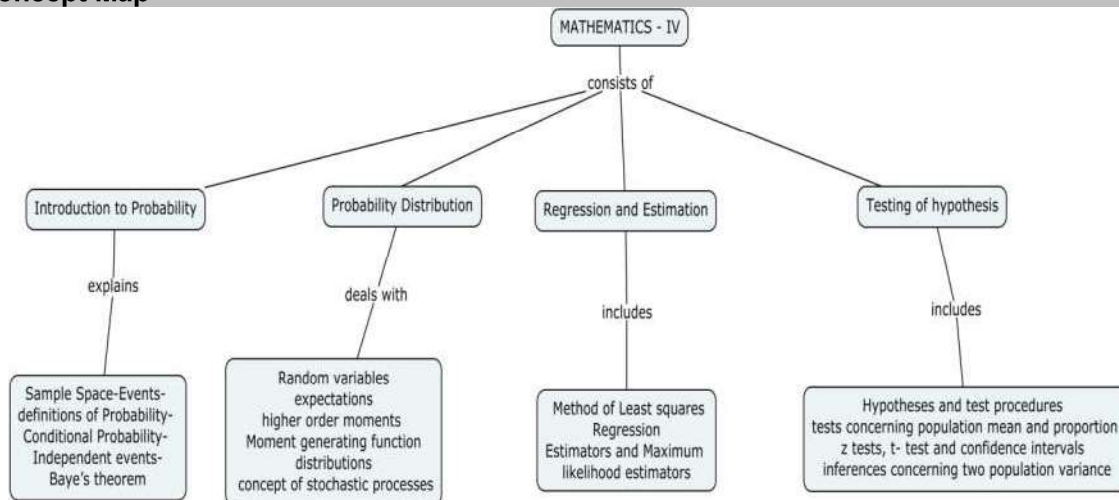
Concept Map

MATHEMATICS - IV

consists of

Introduction to Probability

explains

Sample Space-Events-definitions of Probability-Conditional Probability-Independent events-Baye's theorem

Probability Distribution

deals with

Random variables
expectations
higher order moments
Moment generating function
distributions
concept of stochastic processes

Regression and Estimation

includes

Method of Least squares
Regression
Estimators and Maximum likelihood estimators

Testing of hypothesis

includes

Hypotheses and test procedures
tests concerning population mean and proportion
z tests, t- test and confidence intervals
inferences concerning two population variance